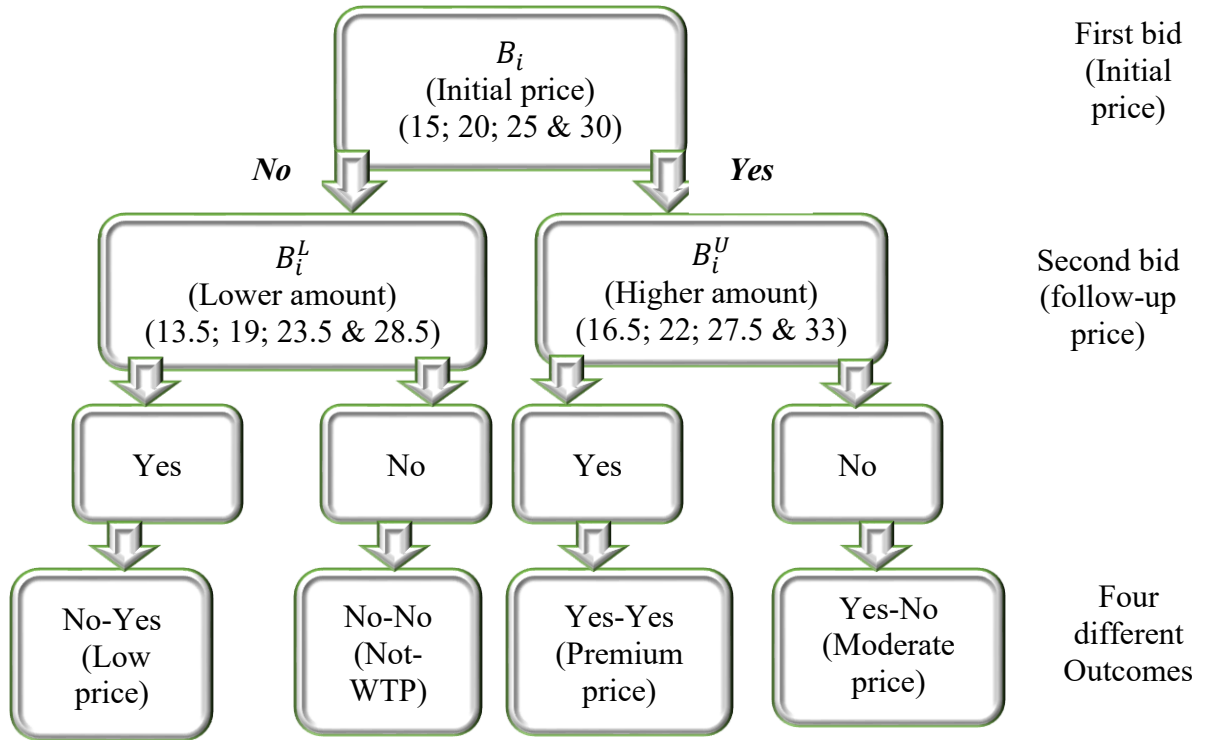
$B_i$
(Initial price)
(15; 20; 25 & 30)

First bid (Initial price)

No

Yes

$B_i^L$
(Lower amount)
(13.5; 19; 23.5 & 28.5)

$B_i^U$
(Higher amount)
(16.5; 22; 27.5 & 33)

Second bid (follow-up price)

Yes

No

Yes

No

No-Yes (Low price)

No-No (Not-WTP)

Yes-Yes (Premium price)

Yes-No (Moderate price)

Four different Outcomes